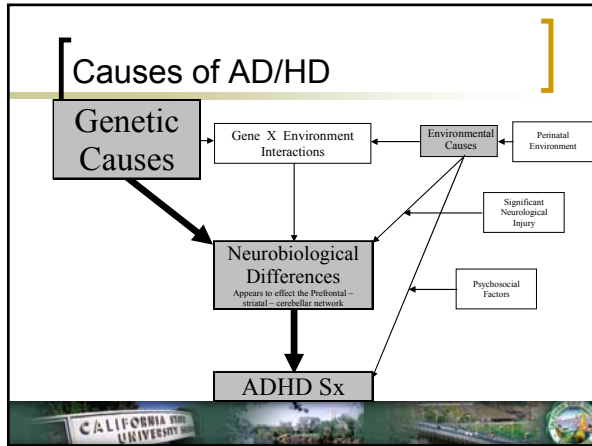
Causes of AD/HD

Genetic Causes

Gene X Environment Interactions

Environmental Causes

Perinatal Environment

Significant Neurological Injury

Neurobiological Differences
Appears to effect the Prefrontal – striatal – cerebellar network

Psychosocial Factors

ADHD Sx

CALIFORNIA STATE UNIVERSITY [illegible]